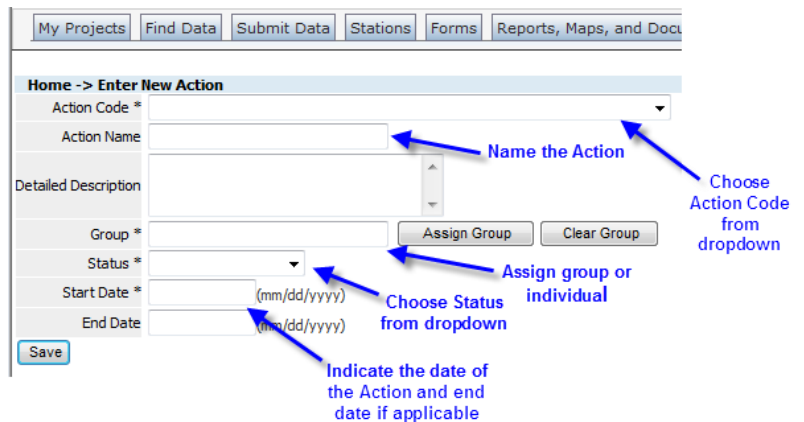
My Projects | Find Data | Submit Data | Stations | Forms | Reports, Maps, and Docu

Home -> Enter New Action

Action Code *

Action Name

Name the Action

Choose Action Code from dropdown

Detailed Description

Group *

Assign Group

Clear Group

Status *

Assign group or individual

Start Date *

(mm/dd/yyyy)

Choose Status from dropdown

End Date

(mm/dd/yyyy)

Save

Indicate the date of the Action and end date if applicable